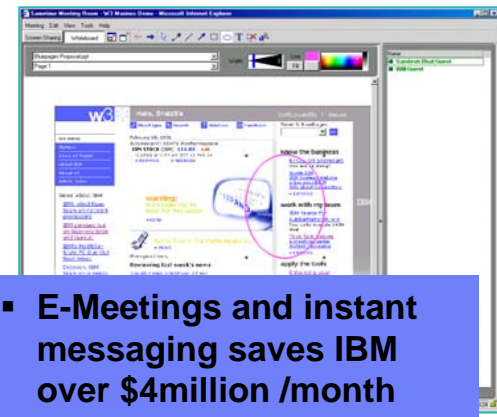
Sametime Meeting Room - W3 Mashers Demo - Microsoft Internet Explorer

Meeting Edit View Tools Help

Screen Sharing Whiteboard

Blueprint Proposal.ppt

Page 1

Fill

Name

Sandeep Dhal Guest

Will Guest

w3

Hello, Brandis

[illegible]

February 9th 2006

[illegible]

IBM STOCK (IBM) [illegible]

know the business

work with my team

apply the tools

Reviewing last week's news

■ E-Meetings and instant messaging saves IBM over $4million /month